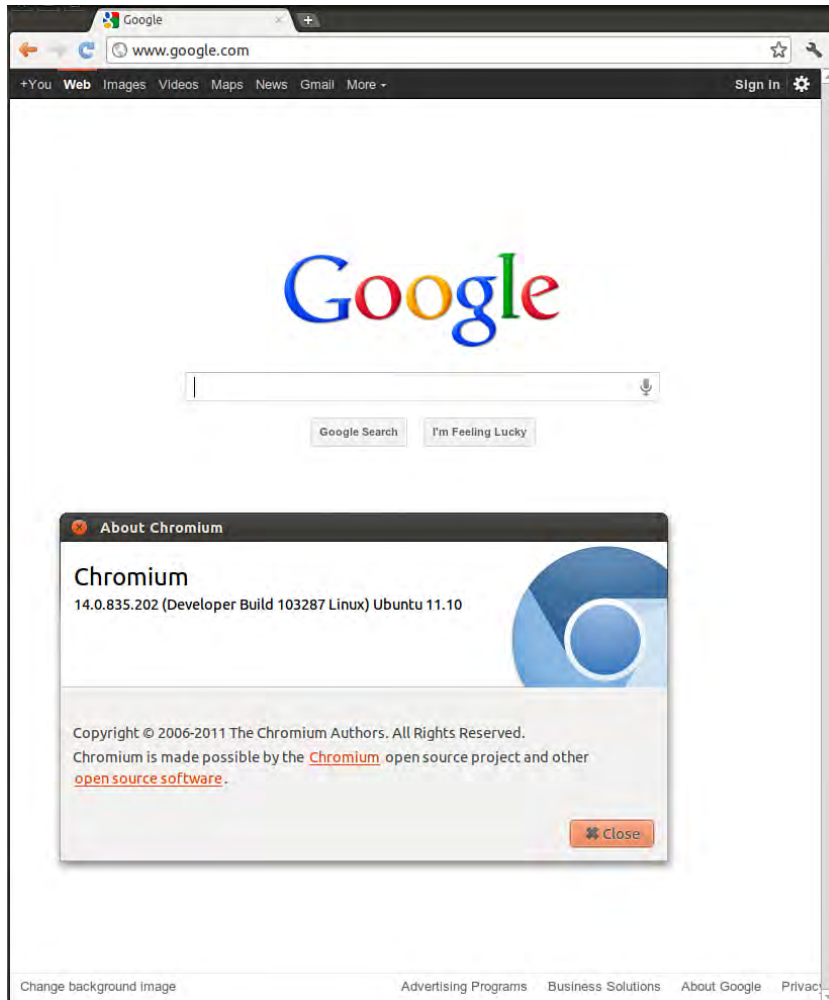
Google

www.google.com

+You Web Images Videos Maps News Gmail More ▾

Sign in

Google

Google Search I'm Feeling Lucky

About Chromium

Chromium

14.0.835.202 (Developer Build 103287 Linux) Ubuntu 11.10

Copyright © 2006-2011 The Chromium Authors. All Rights Reserved.

Chromium is made possible by the Chromium open source project and other open source software.

Close

Change background image

Advertising Programs Business Solutions About Google Privacy